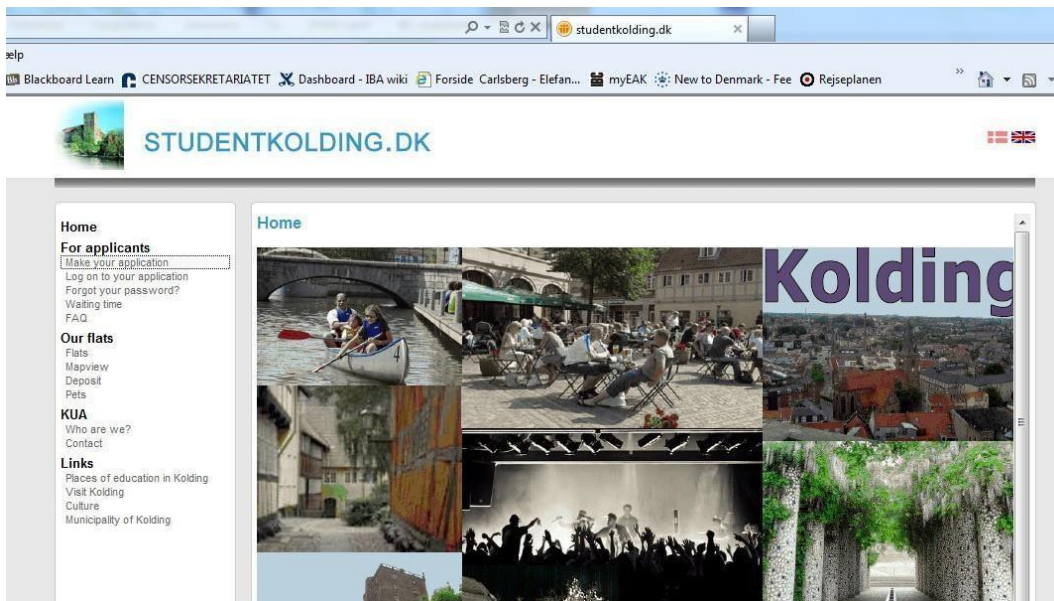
studentkolding.dk

elp

Blackboard Learn CENSORSEKRETARIATET Dashboard - IBA wiki Forside Carlsberg - Elefan... myEAK New to Denmark - Fee Rejseplanen

STUDENTKOLDING.DK

Home

For applicants
Make your application
Log on to your application
Forgot your password?
Waiting time
FAQ

Our flats
Flats
Mapview
Deposit
Pets

KUA
Who are we?
Contact

Links
Places of education in Kolding
Visit Kolding
Culture
Municipality of Kolding

Home

Kolding